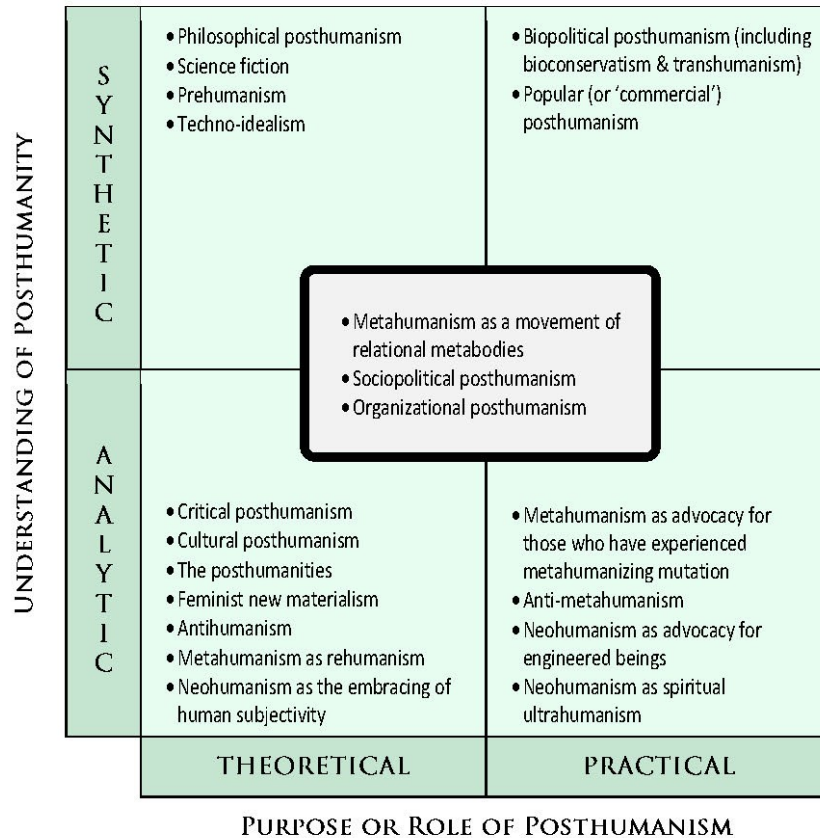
UNDERSTANDING OF POSTHUMANITY

SYNTHETIC

• Philosophical posthumanism
• Science fiction
• Prehumanism
• Techno-idealism

• Biopolitical posthumanism (including bioconservatism & transhumanism)
• Popular (or 'commercial') posthumanism

• Metahumanism as a movement of relational metabodies
• Sociopolitical posthumanism
• Organizational posthumanism

ANALYTIC

• Critical posthumanism
• Cultural posthumanism
• The posthumanities
• Feminist new materialism
• Antihumanism
• Metahumanism as rehumanism
• Neohumanism as the embracing of human subjectivity

• Metahumanism as advocacy for those who have experienced metahumanizing mutation
• Anti-metahumanism
• Neohumanism as advocacy for engineered beings
• Neohumanism as spiritual ultrahumanism

THEORETICAL

PRACTICAL

PURPOSE OR ROLE OF POSTHUMANISM